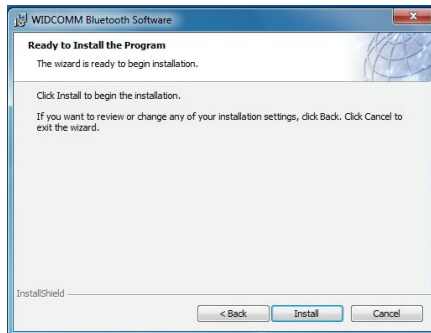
WIDCOMM Bluetooth Software

Ready to Install the Program

The wizard is ready to begin installation.

Click Install to begin the installation.

If you want to review or change any of your installation settings, click Back. Click Cancel to exit the wizard.

InstallShield

< Back

Install

Cancel